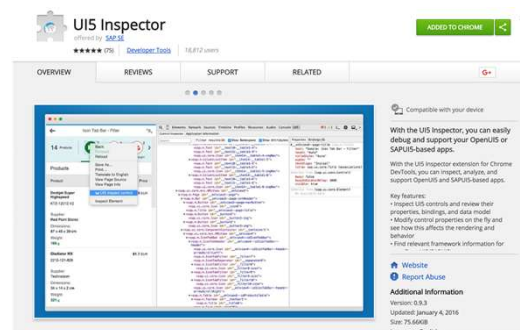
UI5 Inspector

offered by SAP SE

★★★★★ (75) | Developer Tools | 18,612 users

ADDED TO CHROME

OVERVIEW

REVIEWS

SUPPORT

RELATED

G+

Icon Tab Bar - Filter

14 Products

Products

Back
Forward
Reload
Save As...
Print...
Translate to English
View Page Source
View Page Info
UI5 Inspect control
Inspect Element

Dividers 168

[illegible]

Compatible with your device

With the UI5 Inspector, you can easily debug and support your OpenUI5 or SAPUI5-based apps.

With the UI5 Inspector extension for Chrome DevTools, you can inspect, analyze, and support OpenUI5 and SAPUI5-based apps.

Key features:
• Inspect UI5 controls and review their properties, bindings, and data model
• Modify control properties on the fly and see how this affects the rendering and behavior
• Find relevant framework information for

Website

Report Abuse

Additional Information

Version: 0.9.3

Updated: January 4, 2016

Size: 75.66KiB